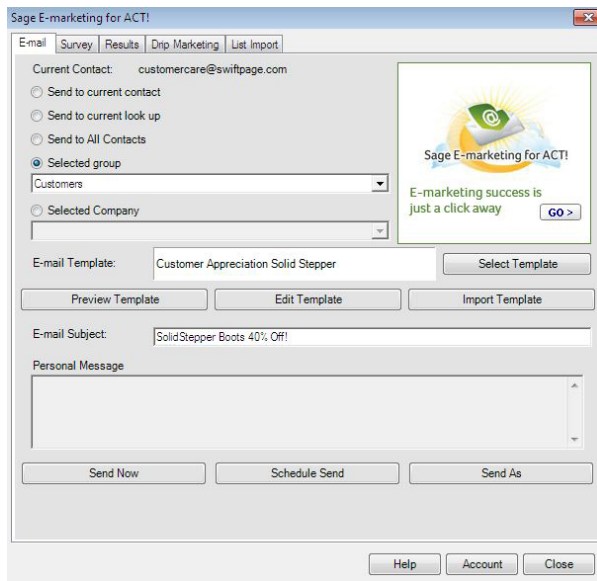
Sage E-marketing for ACT!

E-mail | Survey | Results | Drip Marketing | List Import

Current Contact: customercare@swiftpage.com

Send to current contact

Send to current look up

Send to All Contacts

Selected group

Customers

Selected Company

Sage E-marketing for ACT!

E-marketing success is just a click away

GO >

E-mail Template: Customer Appreciation Solid Stepper

Select Template

Preview Template

Edit Template

Import Template

E-mail Subject: SolidStepper Boots 40% Off!

Personal Message

Send Now

Schedule Send

Send As

Help

Account

Close